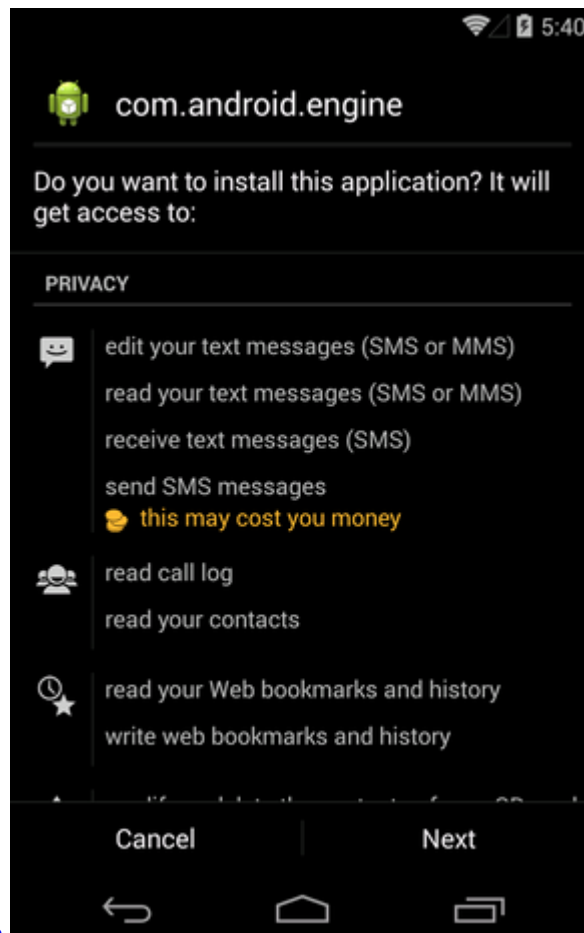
5:40

com.android.engine

Do you want to install this application? It will get access to:

PRIVACY

edit your text messages (SMS or MMS)

read your text messages (SMS or MMS)

receive text messages (SMS)

send SMS messages

this may cost you money

read call log

read your contacts

read your Web bookmarks and history

write web bookmarks and history

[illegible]

Cancel

Next